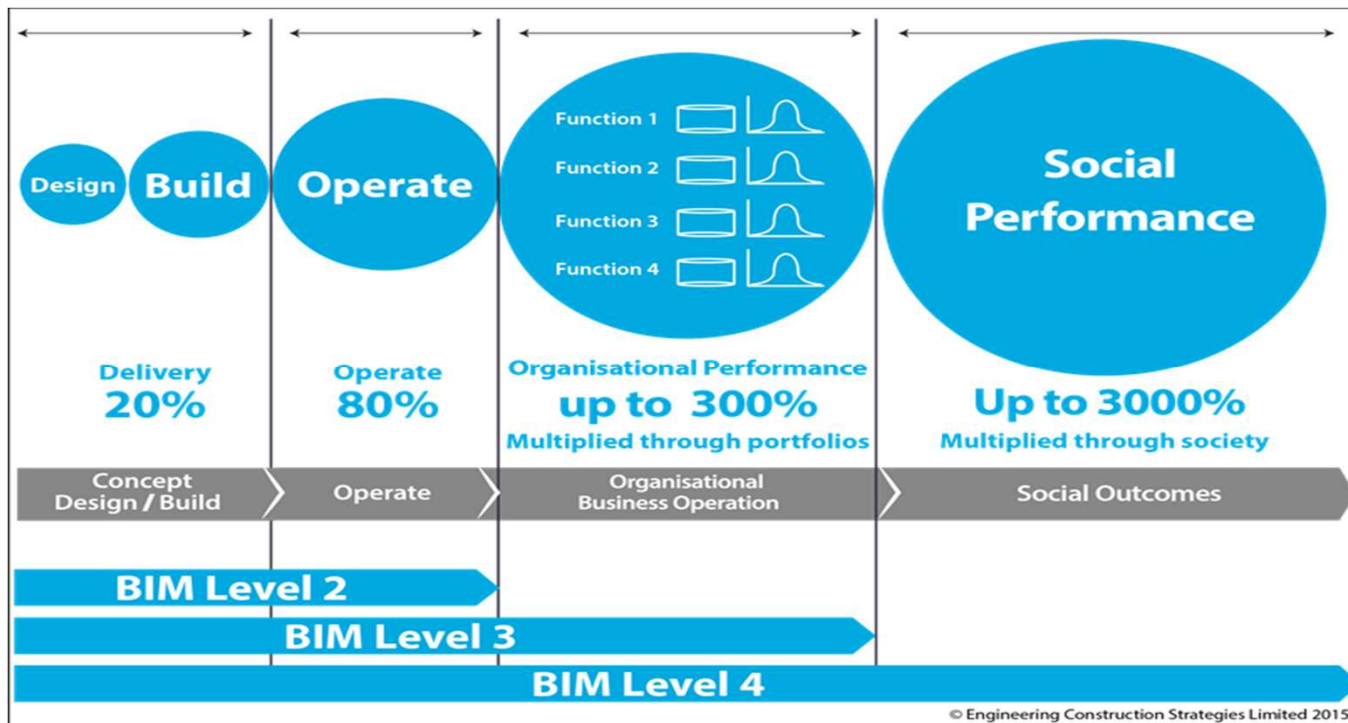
Design Build

Operate

Function 1
Function 2
Function 3
Function 4

Social Performance

Delivery
20%

Operate
80%

Organisational Performance
up to 300%
Multiplied through portfolios

Up to 3000%
Multiplied through society

Concept Design / Build

Operate

Organisational Business Operation

Social Outcomes

BIM Level 2

BIM Level 3

BIM Level 4

© Engineering Construction Strategies Limited 2015